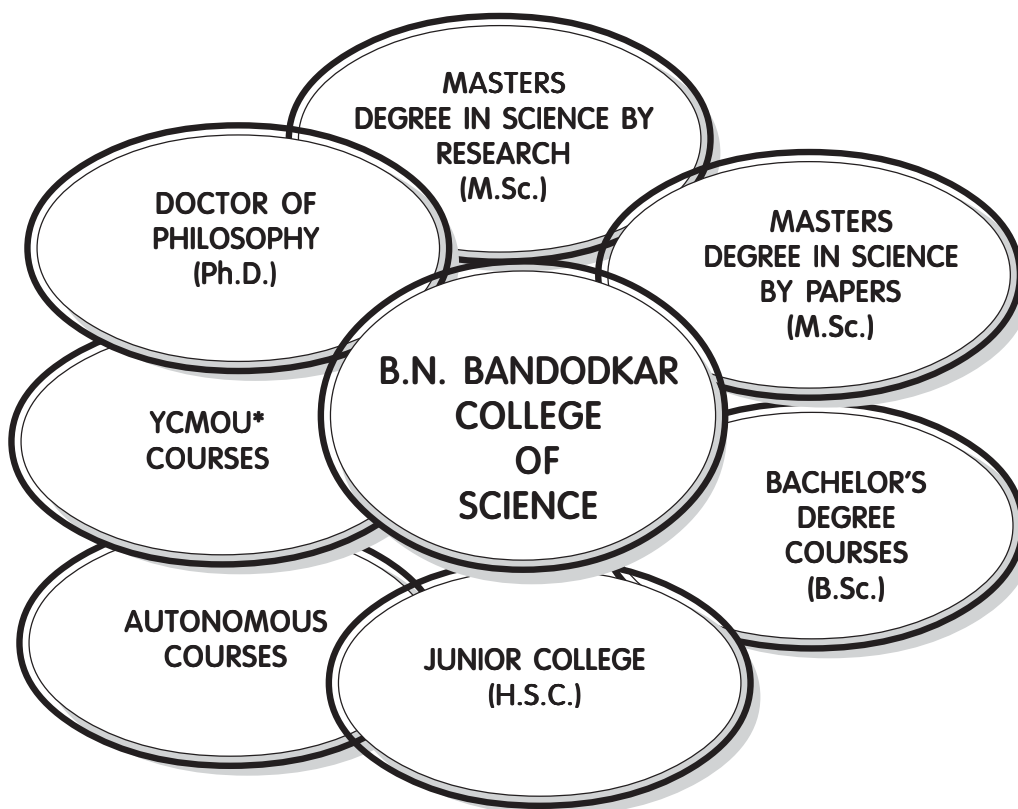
MASTERS DEGREE IN SCIENCE BY RESEARCH (M.Sc.)

DOCTOR OF PHILOSOPHY (Ph.D.)

MASTERS DEGREE IN SCIENCE BY PAPERS (M.Sc.)

B.N. BANDODKAR COLLEGE OF SCIENCE

YCMOU* COURSES

BACHELOR'S DEGREE COURSES (B.Sc.)

AUTONOMOUS COURSES

JUNIOR COLLEGE (H.S.C.)